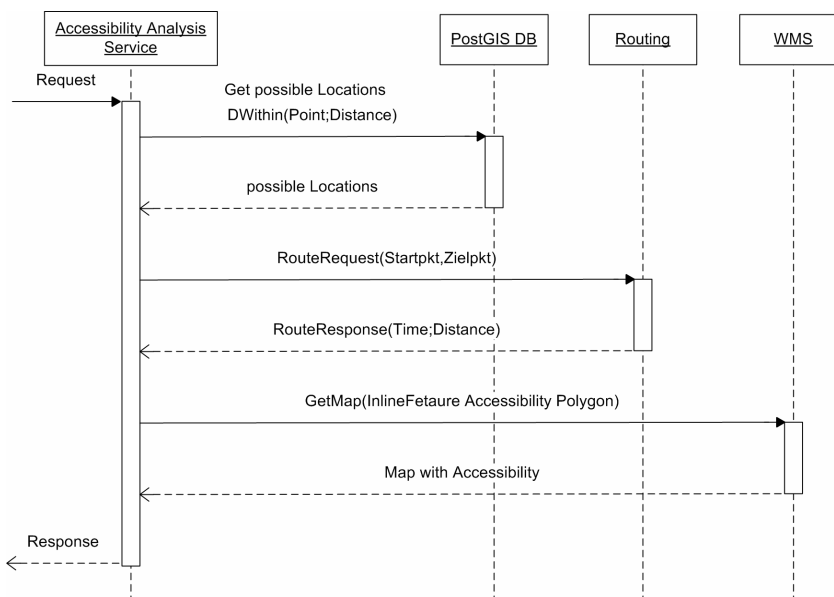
Accessibility Analysis Service

PostGIS DB

Routing

WMS

Request

Get possible Locations
DWithin(Point;Distance)

possible Locations

RouteRequest(Startpkt,Zielpkt)

RouteResponse(Time;Distance)

GetMap(InlineFetaure Accessibility Polygon)

Map with Accessibility

Response